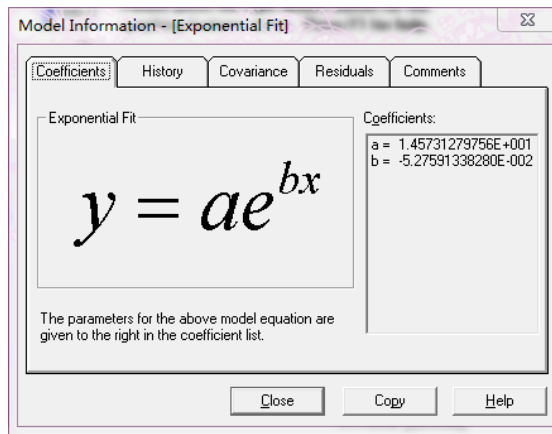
Model Information - [Exponential Fit]

Coefficients | History | Covariance | Residuals | Comments

Exponential Fit

$y = ae^{bx}$

The parameters for the above model equation are given to the right in the coefficient list.

Coefficients:
a = 1.45731279756E+001
b = -5.27591338280E-002

Close | Copy | Help